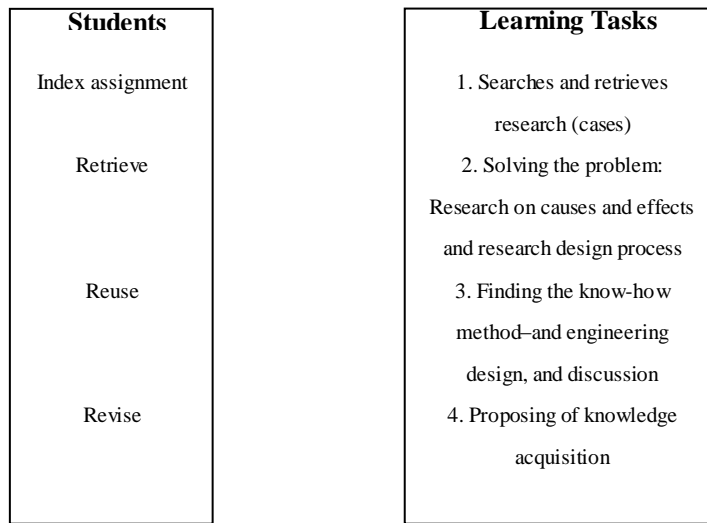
**Students**

Index assignment

Retrieve

Reuse

Revise

**Learning Tasks**

1. Searches and retrieves research (cases)

2. Solving the problem: Research on causes and effects and research design process

3. Finding the know-how method–and engineering design, and discussion

4. Proposing of knowledge acquisition